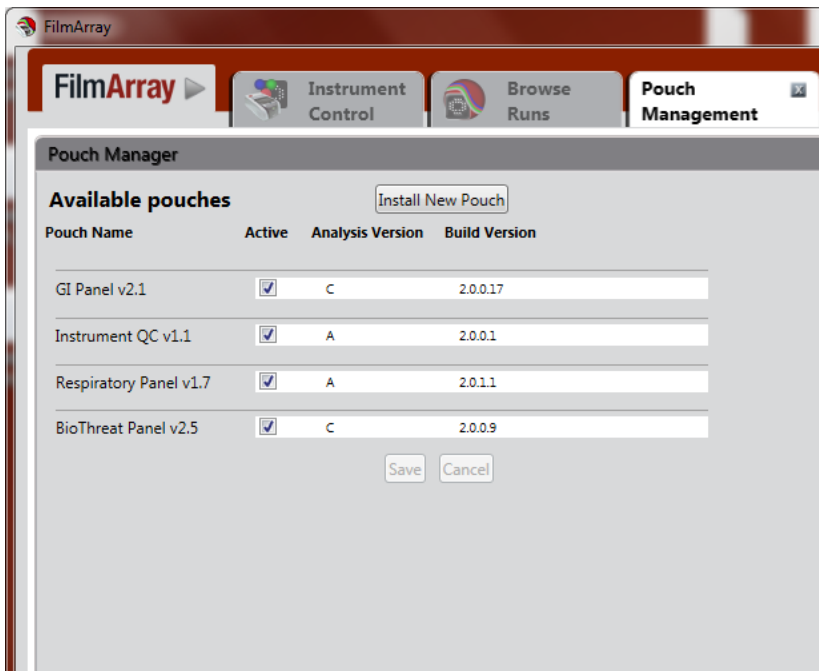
FilmArray

FilmArray

Instrument Control

Browse Runs

Pouch Management

Pouch Manager

Available pouches

Install New Pouch

| Pouch Name | Active | Analysis Version | Build Version |
|---|---|---|---|
| GI Panel v2.1 | ☑ | C | 2.0.0.17 |
| Instrument QC v1.1 | ☑ | A | 2.0.0.1 |
| Respiratory Panel v1.7 | ☑ | A | 2.0.1.1 |
| BioThreat Panel v2.5 | ☑ | C | 2.0.0.9 |

Save Cancel